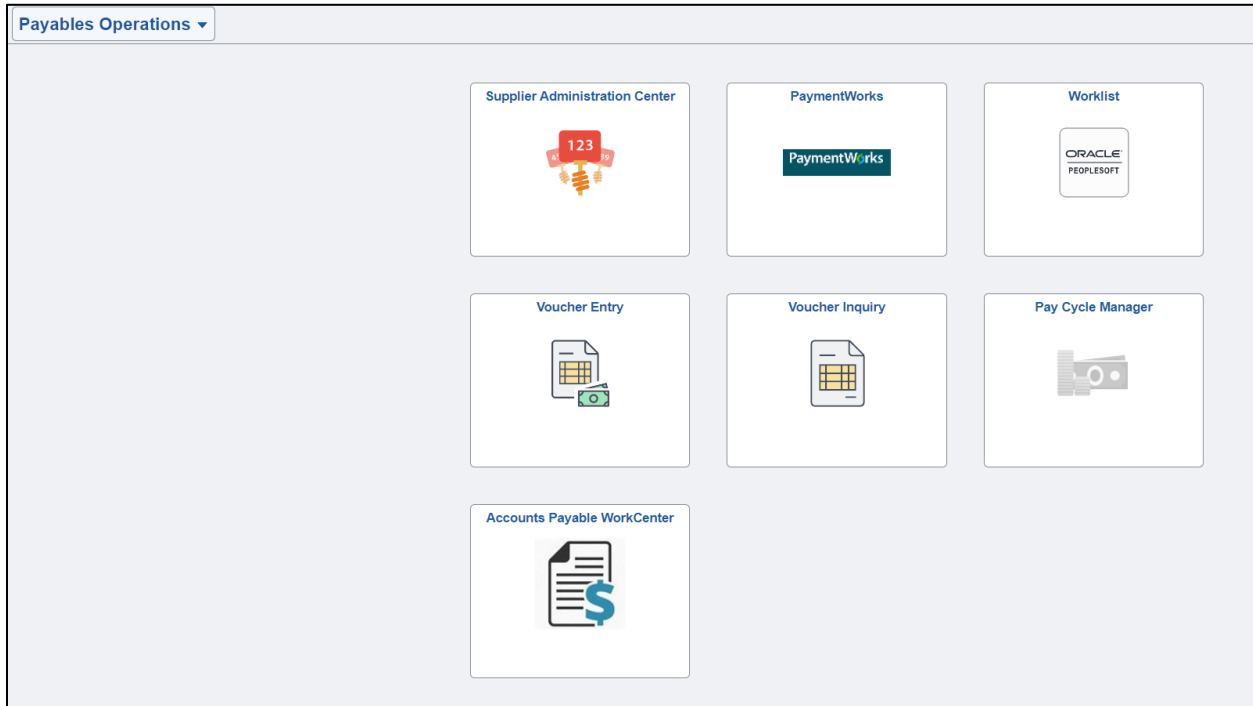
Payables Operations

Supplier Administration Center

123

45 89

PaymentWorks

PaymentWorks

Worklist

ORACLE
PEOPLESOFT

Voucher Entry

Voucher Inquiry

Pay Cycle Manager

Accounts Payable WorkCenter